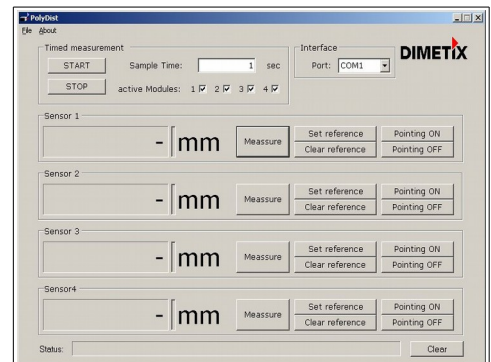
PolyDist
File About

Timed measurement
START
Sample Time: 1 sec
STOP
active Modules: 1 2 3 4

Interface
Port: COM1

DIMETIX

Sensor 1
- mm
Meassure
Set reference
Clear reference
Pointing ON
Pointing OFF

Sensor 2
- mm
Meassure
Set reference
Clear reference
Pointing ON
Pointing OFF

Sensor 3
- mm
Meassure
Set reference
Clear reference
Pointing ON
Pointing OFF

Sensor4
- mm
Meassure
Set reference
Clear reference
Pointing ON
Pointing OFF

Status:
Clear